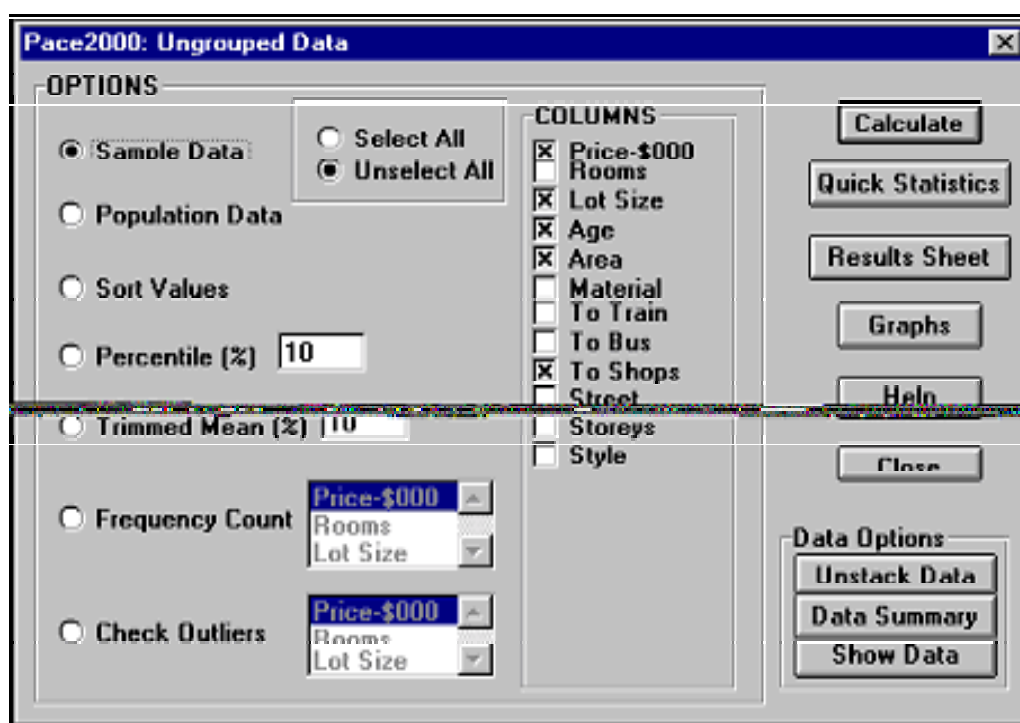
Pace2000: Ungrouped Data

OPTIONS

Sample Data

Select All

Unselect All

Population Data

Sort Values

Percentile (%) 10

Trimmed Mean (%) 10

Frequency Count

Price-$000
Rooms
Lot Size

Check Outliers

Price-$000
Rooms
Lot Size

COLUMNS

Price-$000
Rooms
Lot Size
Age
Area
Material
To Train
To Bus
To Shops
Street
Storeys
Style

Calculate

Quick Statistics

Results Sheet

Graphs

Help

Close

Data Options

Unstack Data

Data Summary

Show Data